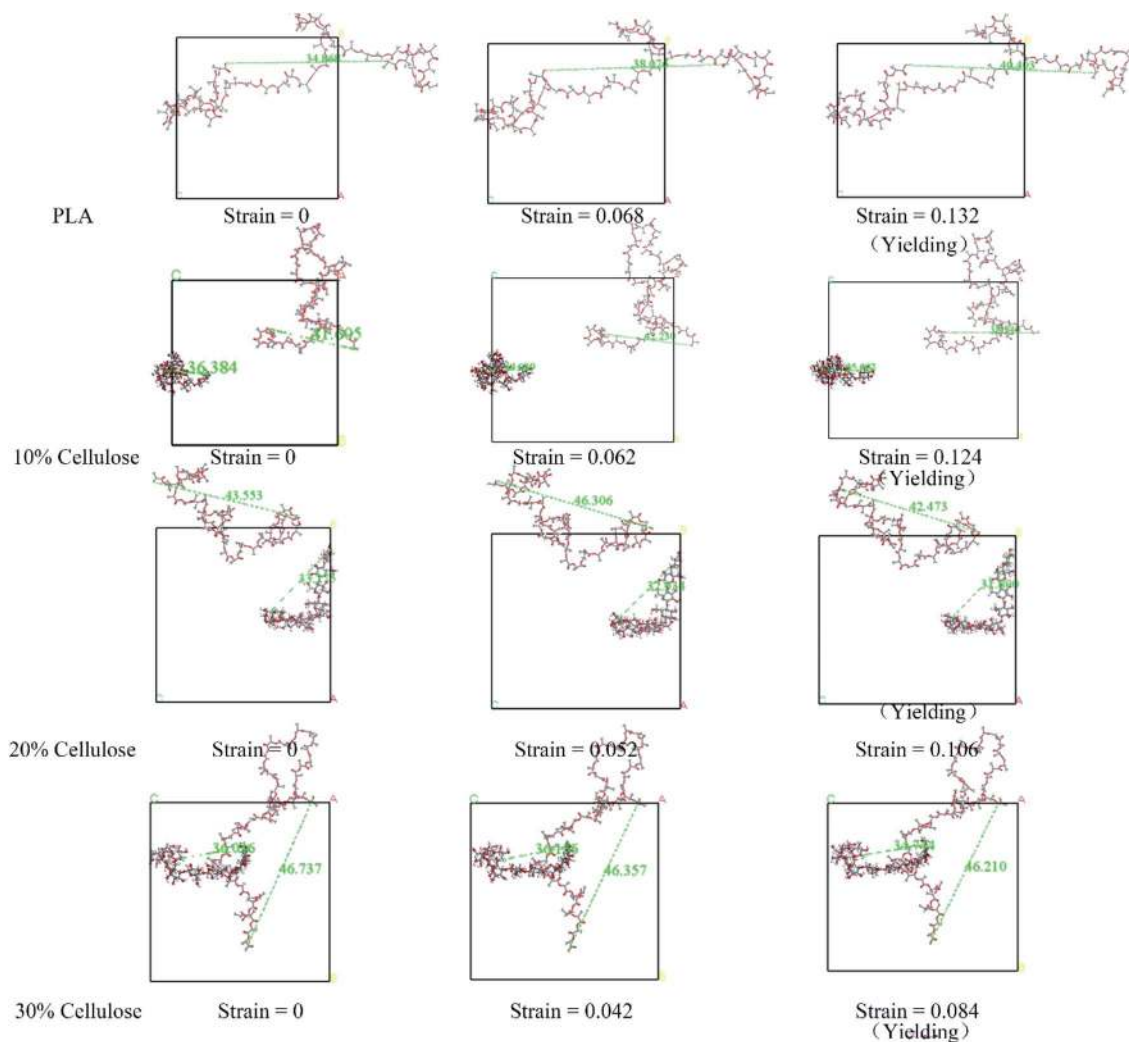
34.869
38.574
40.493

PLA Strain = 0 Strain = 0.068 Strain = 0.132 （Yielding）

C
37.305
36.384
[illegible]
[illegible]
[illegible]
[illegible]

10% Cellulose Strain = 0 Strain = 0.062 Strain = 0.124 （Yielding）

43.553
46.306
42.473
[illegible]
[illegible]
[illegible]

（Yielding）

20% Cellulose Strain = 0 Strain = 0.052 Strain = 0.106

C
34.056
46.737
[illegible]
46.357
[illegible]
46.210

30% Cellulose Strain = 0 Strain = 0.042 Strain = 0.084 （Yielding）